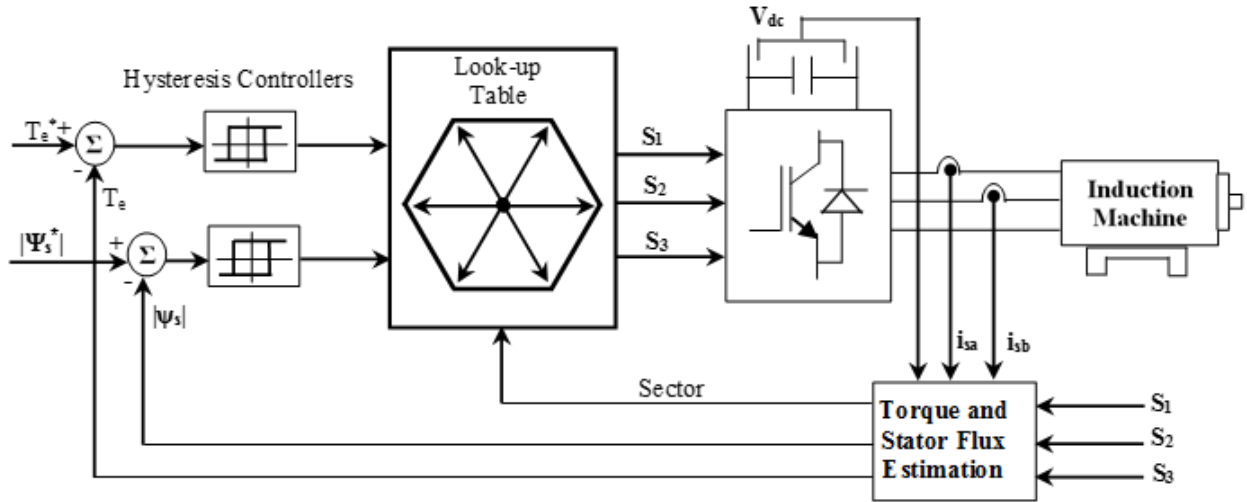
Hysteresis Controllers

Look-up Table

$V_{dc}$

$T_e^*$ +

$\Sigma$

-

$T_e$

$|\Psi_s^*|$

+

$\Sigma$

-

$|\psi_s|$

$S_1$

$S_2$

$S_3$

Induction Machine

$i_{sa}$

$i_{sb}$

Sector

Torque and Stator Flux Estimation

$S_1$

$S_2$

$S_3$